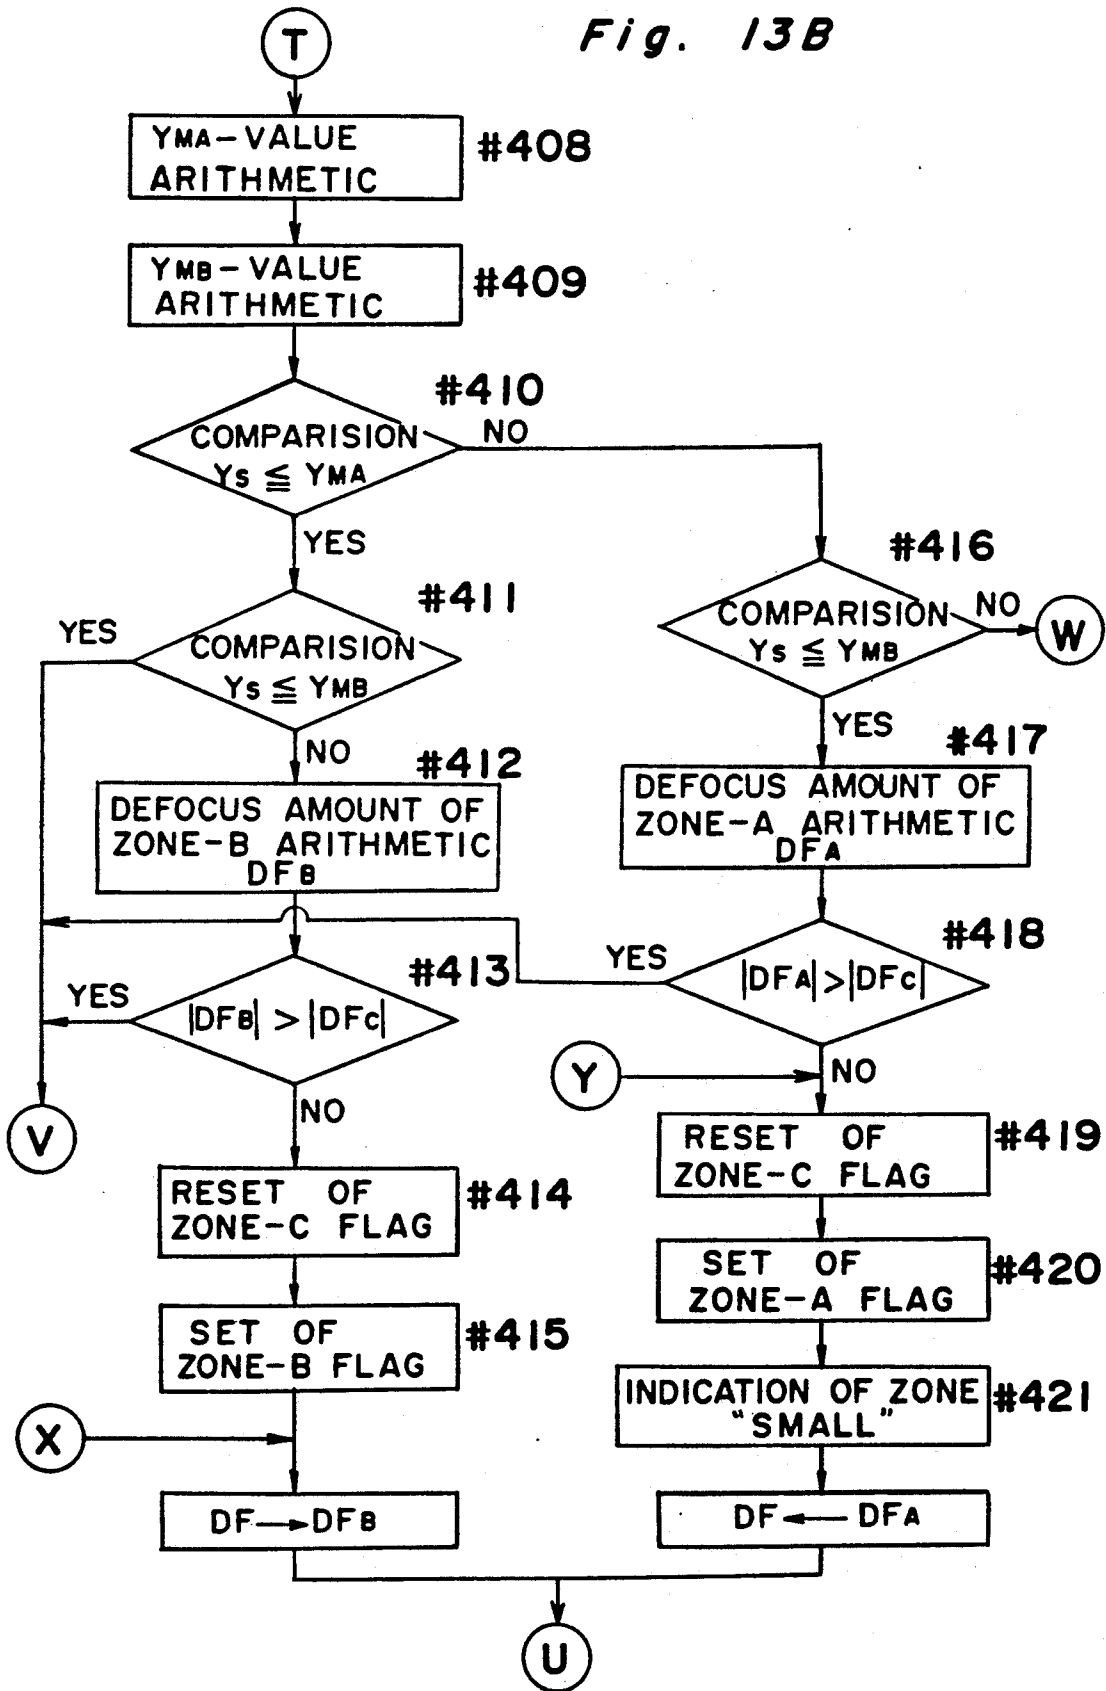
Fig. 13B

T

$Y_{MA}$-VALUE ARITHMETIC #408

$Y_{MB}$-VALUE ARITHMETIC #409

#410

COMPARISION $Y_S \leqq Y_{MA}$

NO

YES

#411

YES

COMPARISION $Y_S \leqq Y_{MB}$

NO

#412

DEFOCUS AMOUNT OF ZONE-B ARITHMETIC $DF_B$

#413

YES

$|DF_B| > |DF_C|$

NO

V

RESET OF ZONE-C FLAG #414

SET OF ZONE-B FLAG #415

X

DF⟶$DF_B$

#416

COMPARISION $Y_S \leqq Y_{MB}$

NO

W

YES

#417

DEFOCUS AMOUNT OF ZONE-A ARITHMETIC $DF_A$

#418

YES

$|DF_A| > |DF_C|$

Y

NO

RESET OF ZONE-C FLAG #419

SET OF ZONE-A FLAG #420

INDICATION OF ZONE "SMALL" #421

DF⟵$DF_A$

U